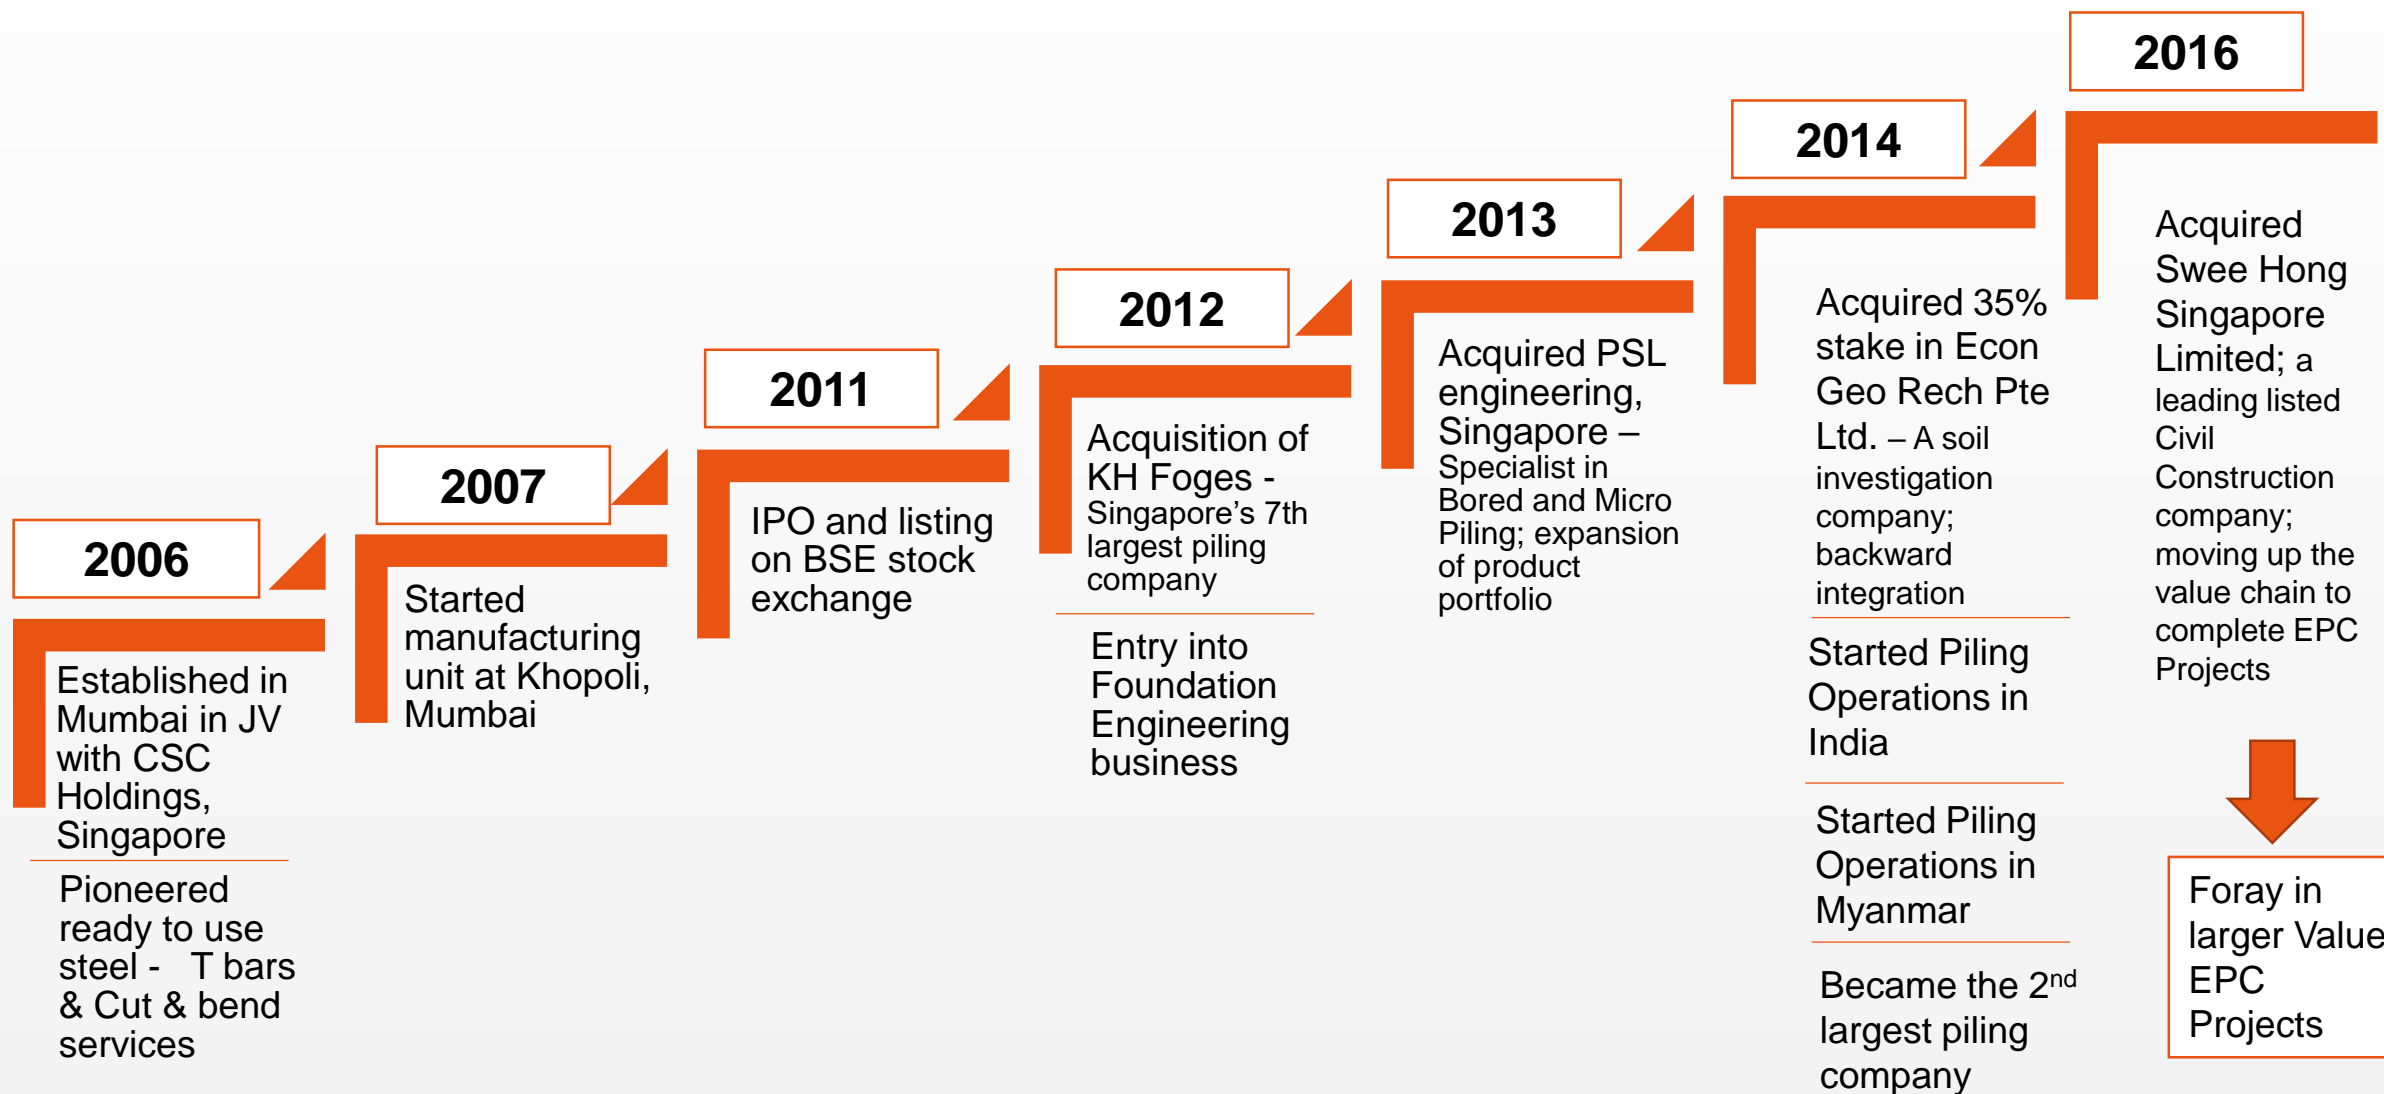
2006

Established in Mumbai in JV with CSC Holdings, Singapore

Pioneered ready to use steel - T bars & Cut & bend services

2007

Started manufacturing unit at Khopoli, Mumbai

2011

IPO and listing on BSE stock exchange

2012

Acquisition of KH Foges - Singapore's 7th largest piling company

Entry into Foundation Engineering business

2013

Acquired PSL engineering, Singapore – Specialist in Bored and Micro Piling; expansion of product portfolio

2014

Acquired 35% stake in Econ Geo Rech Pte Ltd. – A soil investigation company; backward integration

Started Piling Operations in India

Started Piling Operations in Myanmar

Became the 2$^{nd}$ largest piling company

2016

Acquired Swee Hong Singapore Limited; a leading listed Civil Construction company; moving up the value chain to complete EPC Projects

Foray in larger Value EPC Projects